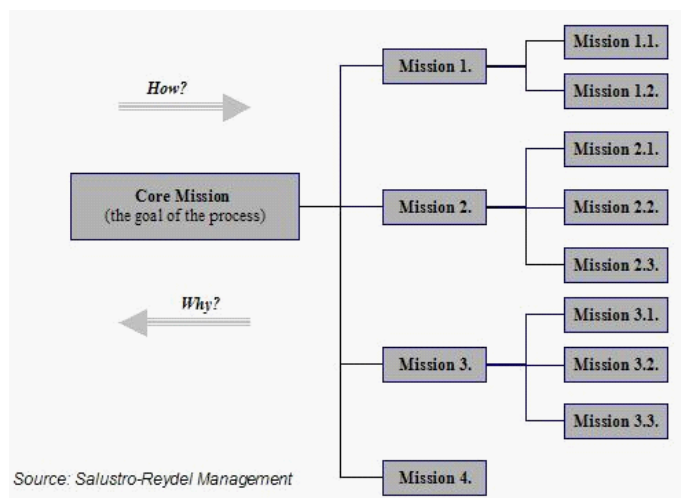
How?

Why?

Core Mission
(the goal of the process)

Mission 1.

Mission 1.1.

Mission 1.2.

Mission 2.

Mission 2.1.

Mission 2.2.

Mission 2.3.

Mission 3.

Mission 3.1.

Mission 3.2.

Mission 3.3.

Mission 4.

Source: Salustro-Reydel Management